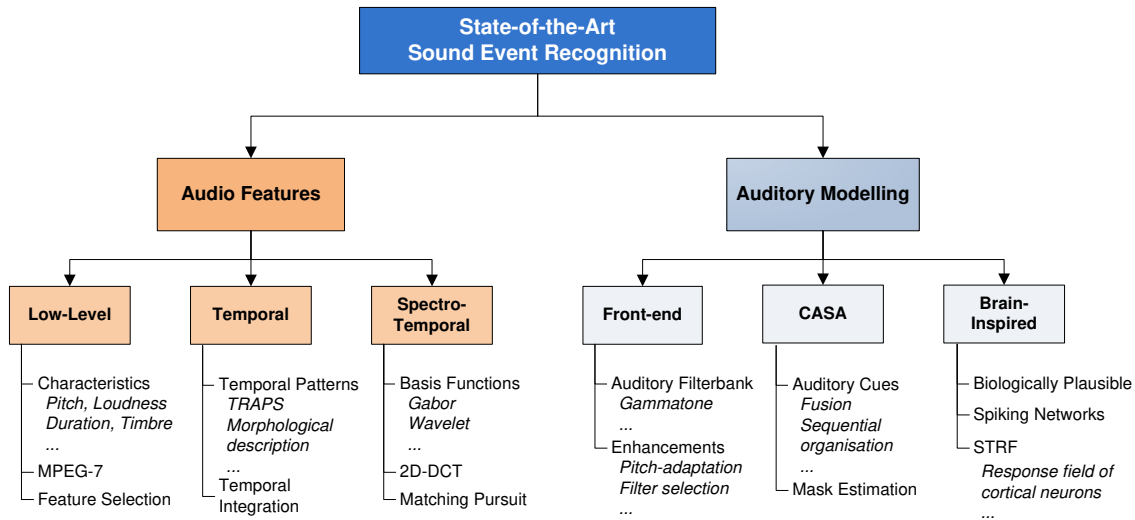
State-of-the-Art
Sound Event Recognition

Audio Features

Auditory Modelling

Low-Level

Characteristics
*Pitch, Loudness*
*Duration, Timbre*
*...*
MPEG-7
Feature Selection

Temporal

Temporal Patterns
*TRAPS*
*Morphological description*
*...*
Temporal Integration

Spectro-Temporal

Basis Functions
*Gabor*
*Wavelet*
*...*
2D-DCT
Matching Pursuit

Front-end

Auditory Filterbank
*Gammatone*
*...*
Enhancements
*Pitch-adaptation*
*Filter selection*
*...*

CASA

Auditory Cues
*Fusion*
*Sequential organisation*
*...*
Mask Estimation

Brain-Inspired

Biologically Plausible
Spiking Networks
STRF
*Response field of cortical neurons*
*...*